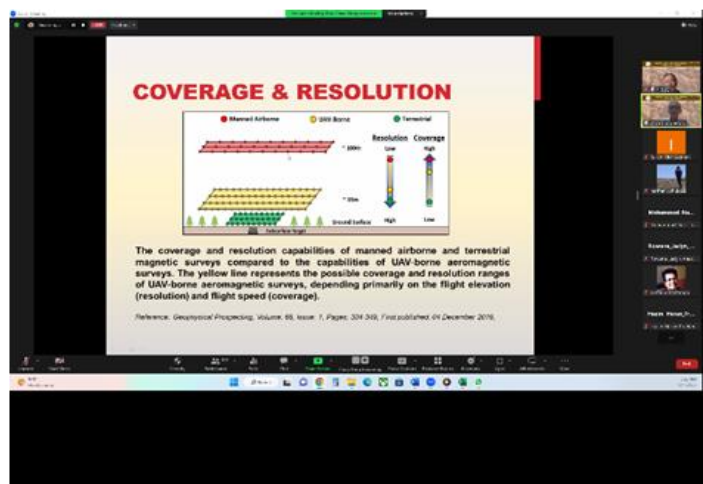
COVERAGE & RESOLUTION

Manned Airborne
UAV-Borne
Terrestrial

Resolution
Coverage
Low
High
~100m
~20m
Ground Surface
High
Low

The coverage and resolution capabilities of manned airborne and terrestrial magnetic surveys compared to the capabilities of UAV-borne aeromagnetic surveys. The yellow line represents the possible coverage and resolution ranges of UAV-borne aeromagnetic surveys, depending primarily on the flight elevation (resolution) and flight speed (coverage).

Reference: Geophysical Prospecting, Volume: 65, Issue: 1, Pages: 334-349, First published: 04 December 2016.

Mohammed Ha...
Hassan Hasan_P...
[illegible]